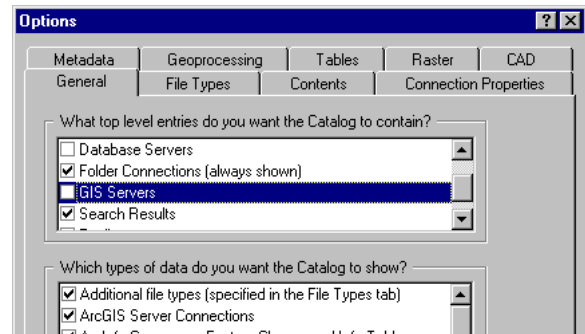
Options

?
X

Metadata
Geoprocessing
Tables
Raster
CAD
General
File Types
Contents
Connection Properties

What top level entries do you want the Catalog to contain?

Database Servers
Folder Connections (always shown)
GIS Servers
Search Results
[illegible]

Which types of data do you want the Catalog to show?

Additional file types (specified in the File Types tab)
ArcGIS Server Connections
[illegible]